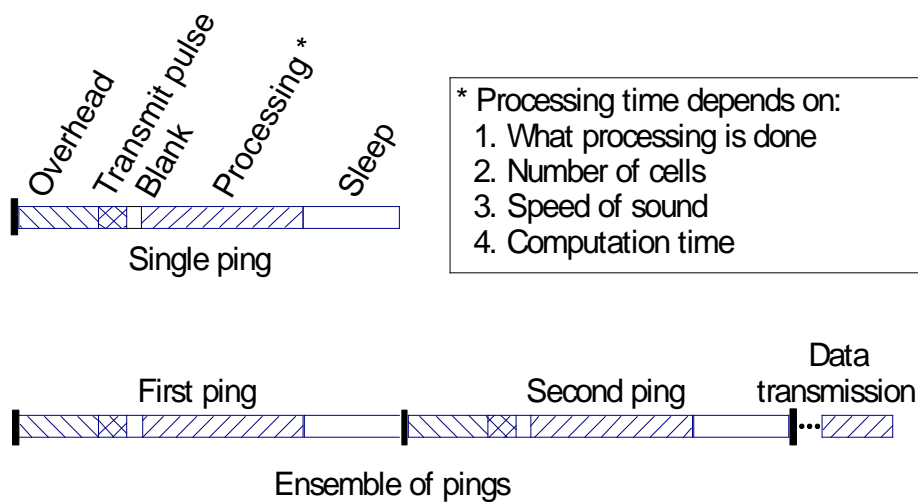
Overhead
Transmit pulse
Blank
Processing *
Sleep

Single ping

* Processing time depends on:
1. What processing is done
2. Number of cells
3. Speed of sound
4. Computation time

First ping
Second ping
Data transmission
...

Ensemble of pings